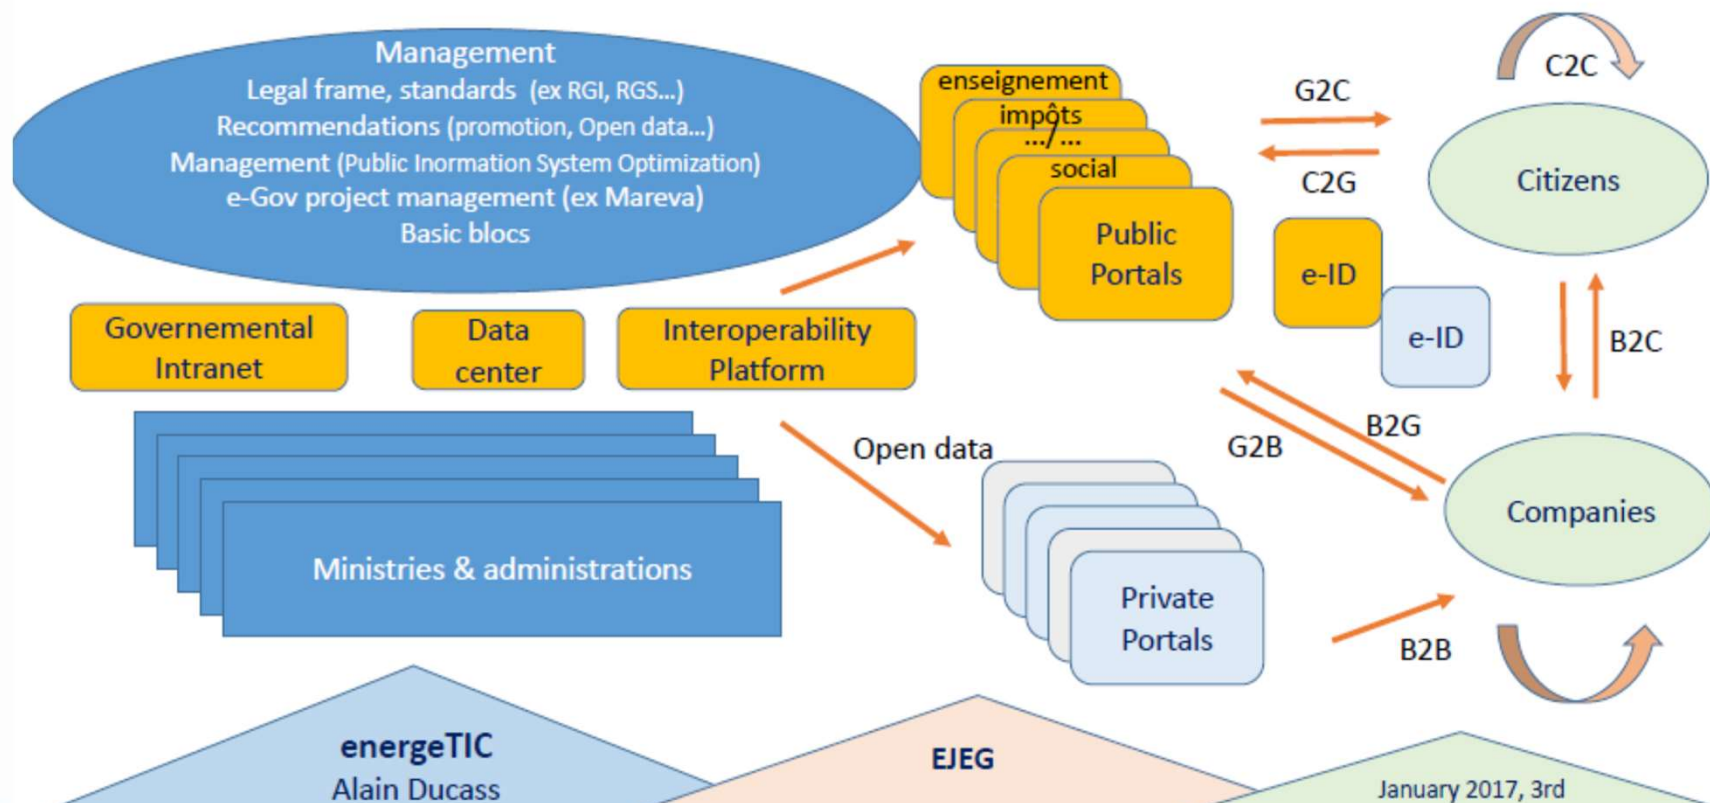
Management
Legal frame, standards (ex RGI, RGS...)
Recommendations (promotion, Open data...)
Management (Public Inormation System Optimization)
e-Gov project management (ex Mareva)
Basic blocs

enseignement
impôts
.../...
social
Public Portals

G2C
C2G
C2C
Citizens

e-ID
e-ID
B2C

Governemental Intranet
Data center
Interoperability Platform

Ministries & administrations

Open data
G2B
B2G
Companies

Private Portals
B2B

energeTIC
Alain Ducass

EJEG

January 2017, 3rd